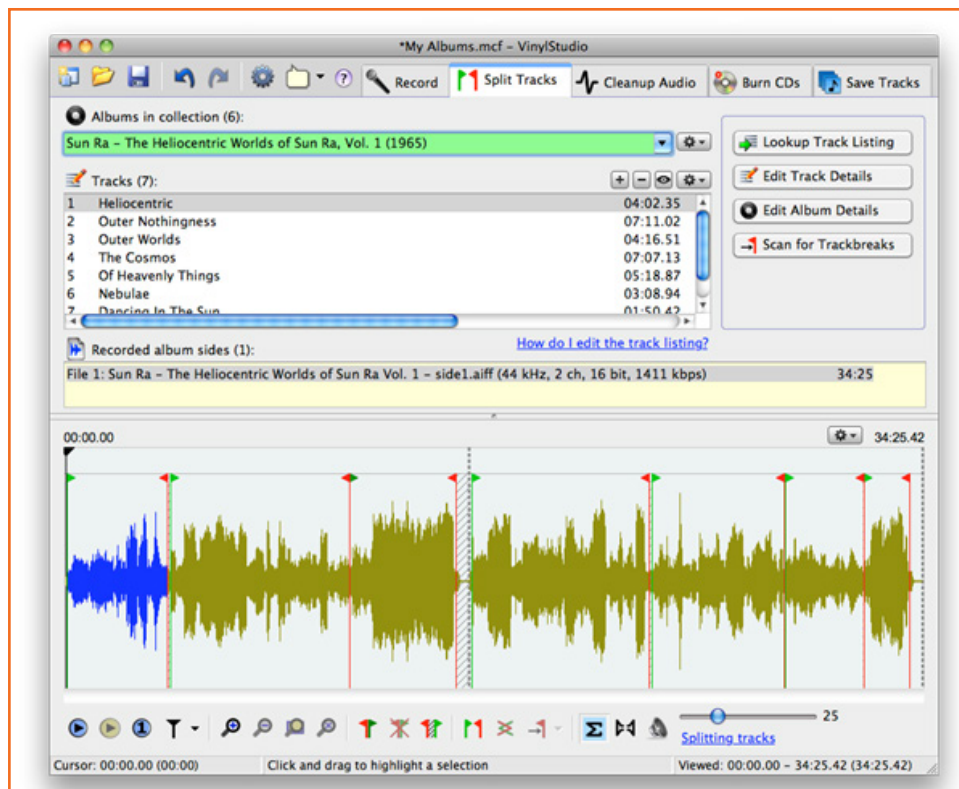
*My Albums.mcf – VinylStudio

Record
Split Tracks
Cleanup Audio
Burn CDs
Save Tracks

Albums in collection (6):

Sun Ra – The Heliocentric Worlds of Sun Ra, Vol. 1 (1965)

Tracks (7):

| | | |
|---|---|---|
| 1 | Heliocentric | 04:02.35 |
| 2 | Outer Nothingness | 07:11.02 |
| 3 | Outer Worlds | 04:16.51 |
| 4 | The Cosmos | 07:07.13 |
| 5 | Of Heavenly Things | 05:18.87 |
| 6 | Nebulae | 03:08.94 |
| 7 | Dancing In The Sun | 01:50.42 |

Lookup Track Listing
Edit Track Details
Edit Album Details
Scan for Trackbreaks

Recorded album sides (1):

How do I edit the track listing?

File 1: Sun Ra – The Heliocentric Worlds of Sun Ra Vol. 1 – side1.aiff (44 kHz, 2 ch, 16 bit, 1411 kbps) 34:25

00:00.00

34:25.42

25

Splitting tracks

Cursor: 00:00.00 (00:00)
Click and drag to highlight a selection
Viewed: 00:00.00 – 34:25.42 (34:25.42)